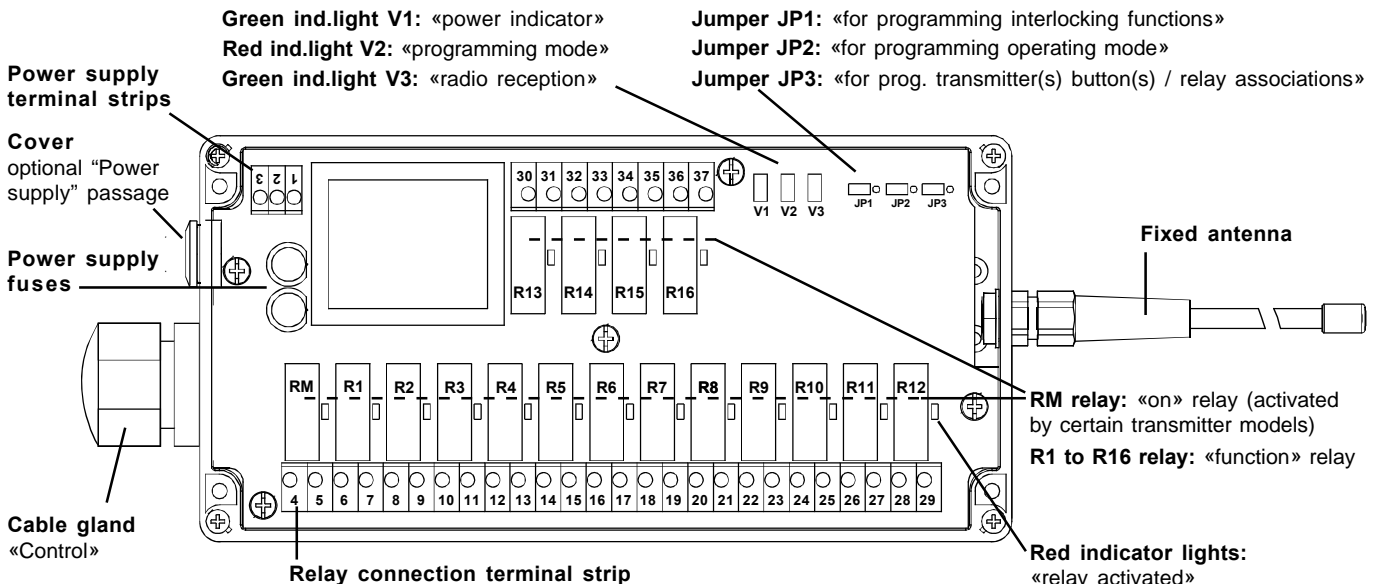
Green ind.light V1: «power indicator»
Red ind.light V2: «programming mode»
Green ind.light V3: «radio reception»

Jumper JP1: «for programming interlocking functions»
Jumper JP2: «for programming operating mode»
Jumper JP3: «for prog. transmitter(s) button(s) / relay associations»

Power supply terminal strips

Cover
optional "Power supply" passage

Power supply fuses

3 2 1

30 31 32 33 34 35 36 37

V1 V2 V3

JP1 JP2 JP3

R13 R14 R15 R16

Fixed antenna

RM R1 R2 R3 R4 R5 R6 R7 R8 R9 R10 R11 R12

RM relay: «on» relay (activated by certain transmitter models)

R1 to R16 relay: «function» relay

4 5 6 7 8 9 10 11 12 13 14 15 16 17 18 19 20 21 22 23 24 25 26 27 28 29

Cable gland
«Control»

Relay connection terminal strip

Red indicator lights:
«relay activated»